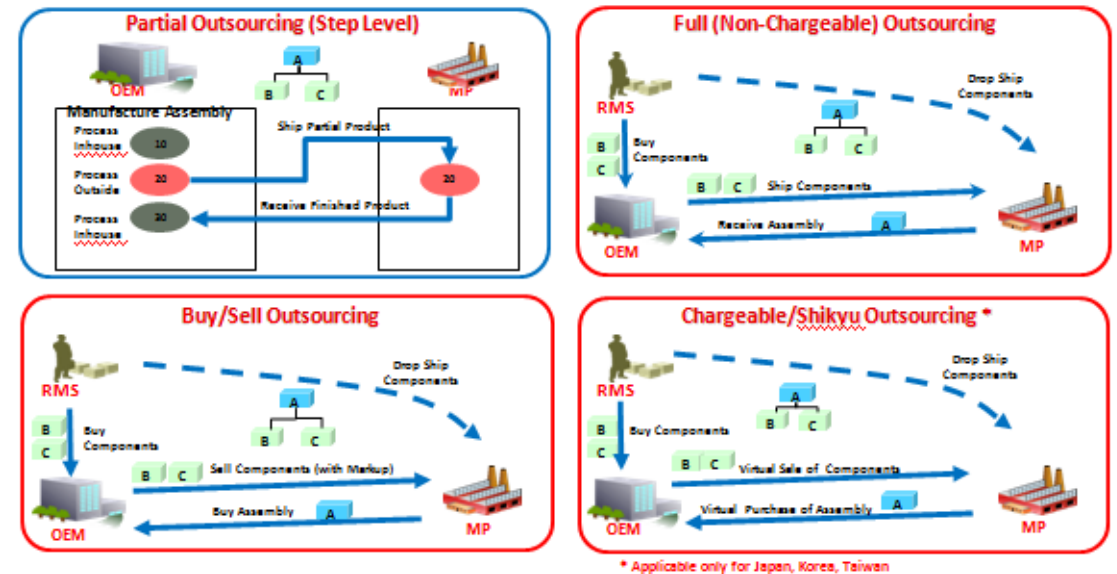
Partial Outsourcing (Step Level)

OEM

A

B C

MP

Manufacture Assembly

Process Inhouse 10

Process Outside 20

Process Inhouse 30

Ship Partial Product

20

Receive Finished Product

Full (Non-Chargeable) Outsourcing

RMS

Drop Ship Components

A

B C

B C

Buy Components

B C Ship Components

Receive Assembly A

OEM

MP

Buy/Sell Outsourcing

RMS

Drop Ship Components

A

B C

B C

Buy Components

B C Sell Components (with Markup)

Buy Assembly A

OEM

MP

Chargeable/Shikyu Outsourcing *

RMS

Drop Ship Components

A

B C

B C

Buy Components

B C Virtual Sale of Components

Virtual Purchase of Assembly A

OEM

MP

* Applicable only for Japan, Korea, Taiwan